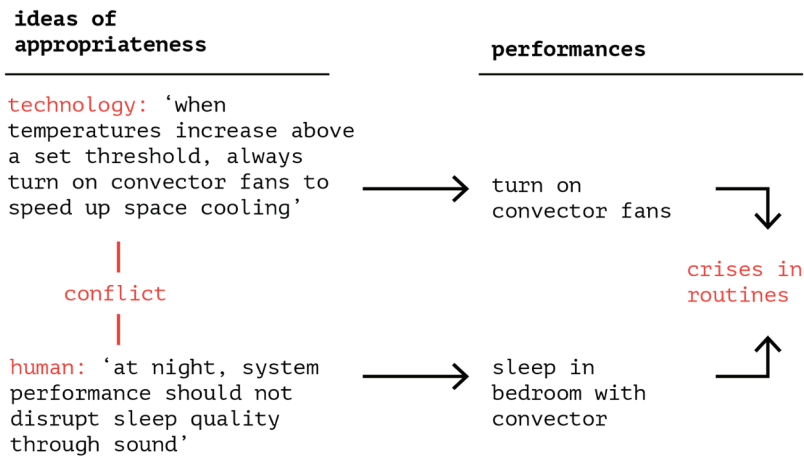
ideas of appropriateness

performances

technology: ‘when temperatures increase above a set threshold, always turn on convector fans to speed up space cooling’

turn on convector fans

conflict

crises in routines

human: ‘at night, system performance should not disrupt sleep quality through sound’

sleep in bedroom with convector